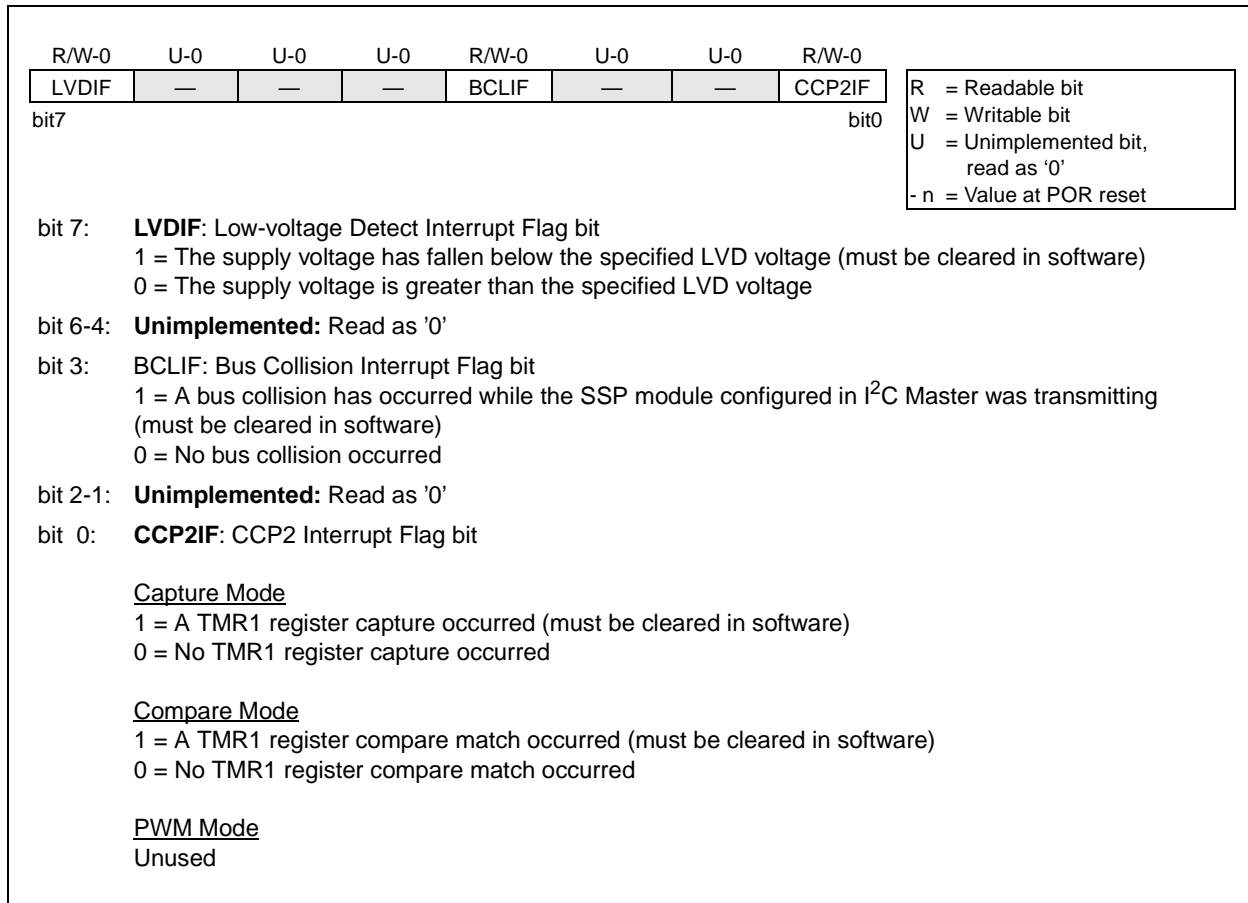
| R/W-0 | U-0 | U-0 | U-0 | R/W-0 | U-0 | U-0 | R/W-0 |
|---|---|---|---|---|---|---|---|
| LVDIF | — | — | — | BCLIF | — | — | CCP2IF |

bit7 bit0

R = Readable bit
W = Writable bit
U = Unimplemented bit, read as ‘0’
- n = Value at POR reset

bit 7: **LVDIF**: Low-voltage Detect Interrupt Flag bit
1 = The supply voltage has fallen below the specified LVD voltage (must be cleared in software)
0 = The supply voltage is greater than the specified LVD voltage

bit 6-4: **Unimplemented:** Read as ’0’

bit 3: BCLIF: Bus Collision Interrupt Flag bit
1 = A bus collision has occurred while the SSP module configured in $I^2C$ Master was transmitting (must be cleared in software)
0 = No bus collision occurred

bit 2-1: **Unimplemented:** Read as ’0’

bit 0: **CCP2IF**: CCP2 Interrupt Flag bit

Capture Mode
1 = A TMR1 register capture occurred (must be cleared in software)
0 = No TMR1 register capture occurred

Compare Mode
1 = A TMR1 register compare match occurred (must be cleared in software)
0 = No TMR1 register compare match occurred

PWM Mode
Unused